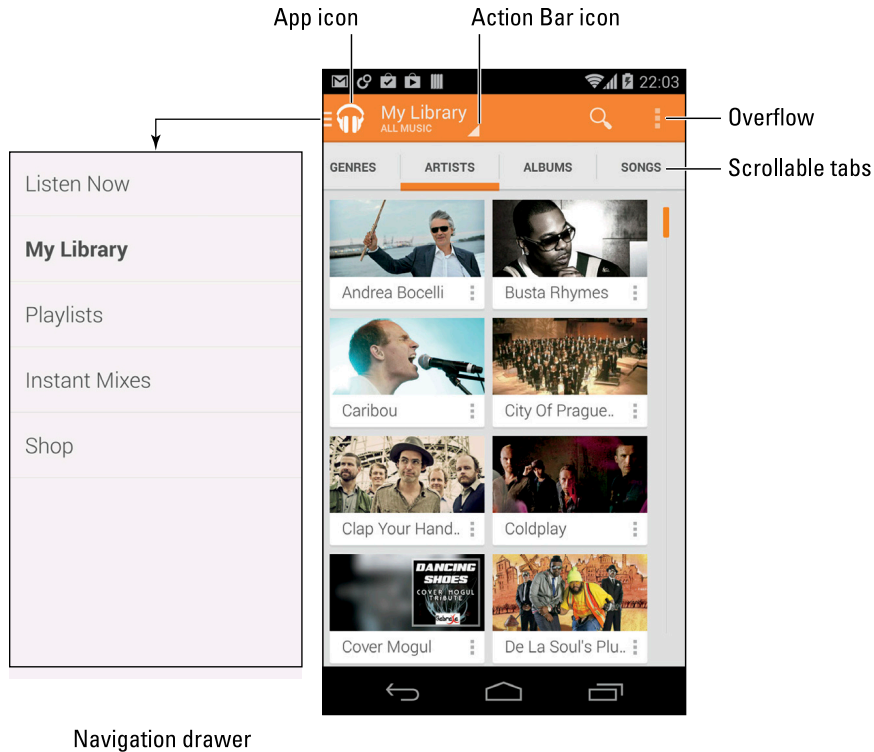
App icon

Action Bar icon

22:03

My Library
ALL MUSIC

Overflow

GENRES
ARTISTS
ALBUMS
SONGS

Scrollable tabs

Listen Now

My Library

Playlists

Instant Mixes

Shop

Andrea Bocelli
Busta Rhymes
Caribou
City Of Prague...
Clap Your Hand...
Coldplay
DANCING SHOES
COVER MOGUL TRIBUTE
Cover Mogul
De La Soul's Plu...

Navigation drawer